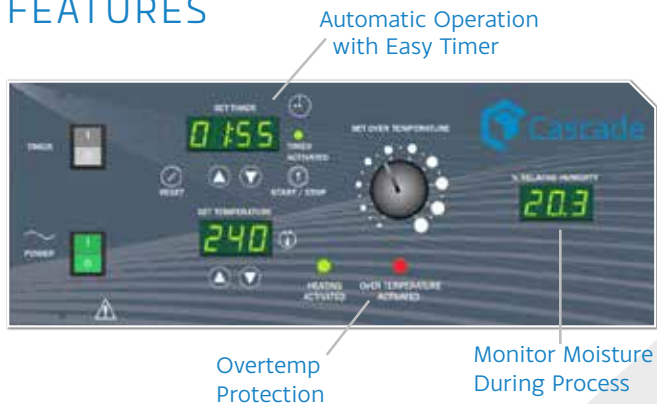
FEATURES

Automatic Operation with Easy Timer

SET TIMER

01:55

TIMER ACTIVATED

TIMER

RESET

START / STOP

SET OVEN TEMPERATURE

Cascade

% RELATIVE HUMIDITY

20.3

SET TEMPERATURE

240

POWER

HEATING ACTIVATED

OVER TEMPERATURE ACTIVATED

Overtemp Protection

Monitor Moisture During Process